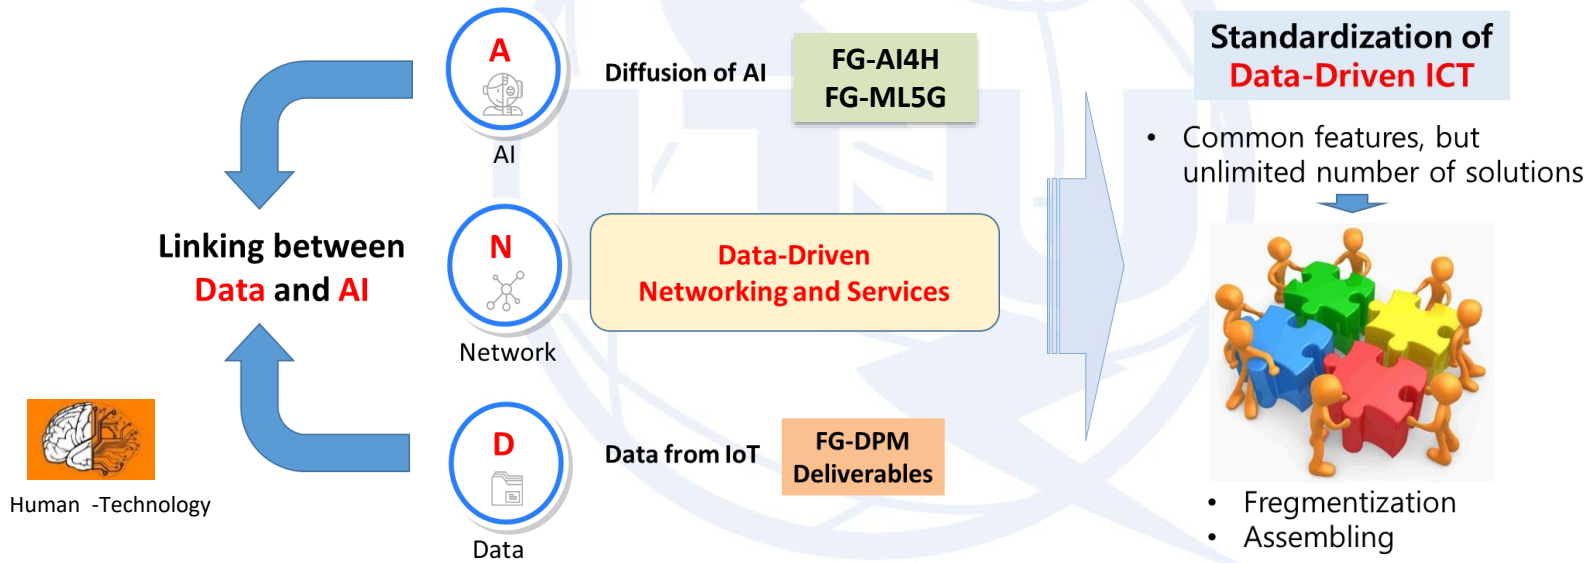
A
AI

Diffusion of AI

FG-AI4H
FG-ML5G

Standardization of
Data-Driven ICT

• Common features, but unlimited number of solutions

Linking between
Data and AI

N
Network

Data-Driven
Networking and Services

D
Data

Data from IoT

FG-DPM
Deliverables

Human -Technology

• Fregmentization
• Assembling